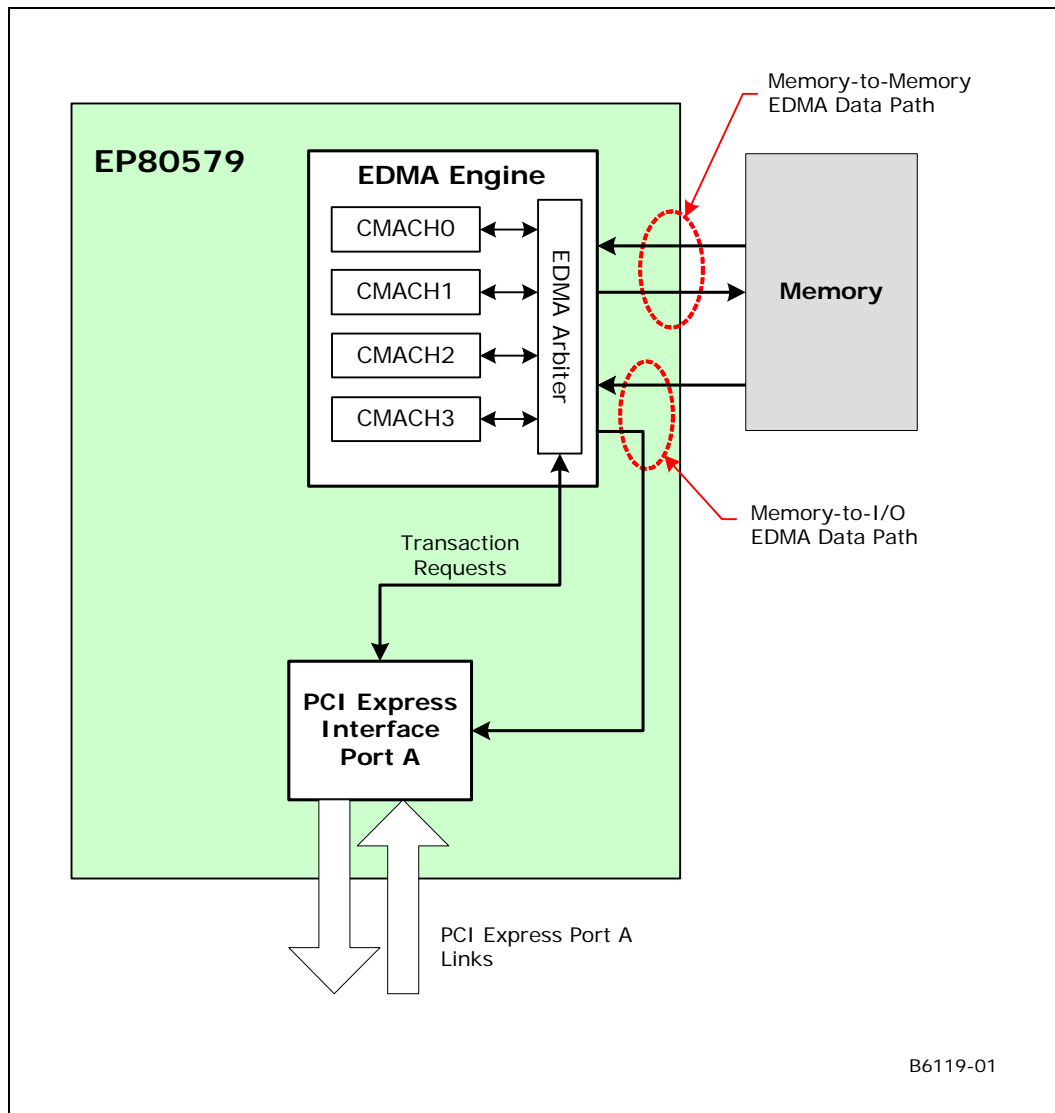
Memory-to-Memory EDMA Data Path

EP80579

EDMA Engine

CMACH0

CMACH1

CMACH2

CMACH3

EDMA Arbiter

Memory

Memory-to-I/O EDMA Data Path

Transaction Requests

PCI Express Interface Port A

PCI Express Port A Links

B6119-01